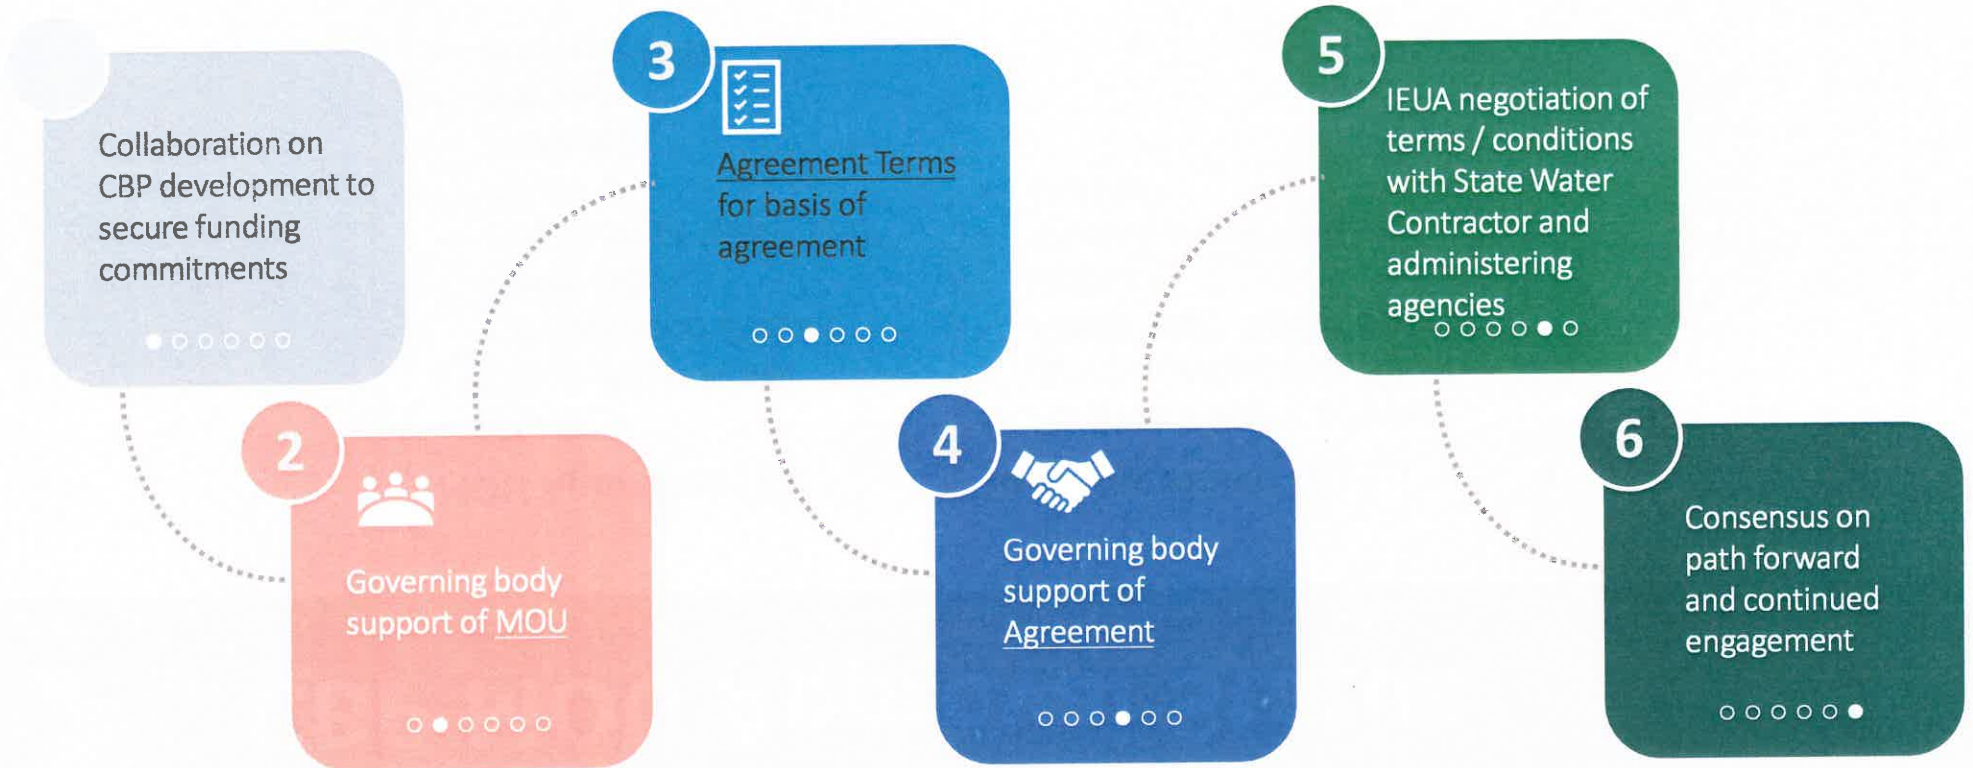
Collaboration on CBP development to secure funding commitments

2

Governing body support of MOU

3

Agreement Terms for basis of agreement

4

Governing body support of Agreement

5

IEUA negotiation of terms / conditions with State Water Contractor and administering agencies

6

Consensus on path forward and continued engagement